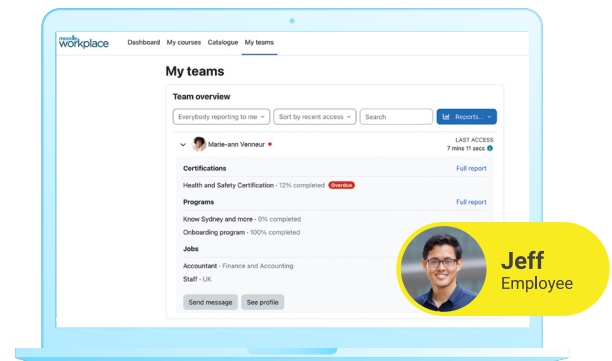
moodle workplace

Dashboard My courses Catalogue My teams

My teams

Team overview

Everybody reporting to me Sort by recent access Search Reports...

Marie-ann Venneur

LAST ACCESS
7 mins 11 secs

Certifications Full report

Health and Safety Certification - 12% completed Overdue

Programs Full report

Know Sydney and more - 0% completed

Onboarding program - 100% completed

Jobs

Accountant - Finance and Accounting

Staff - UK

Send message See profile

Jeff
Employee